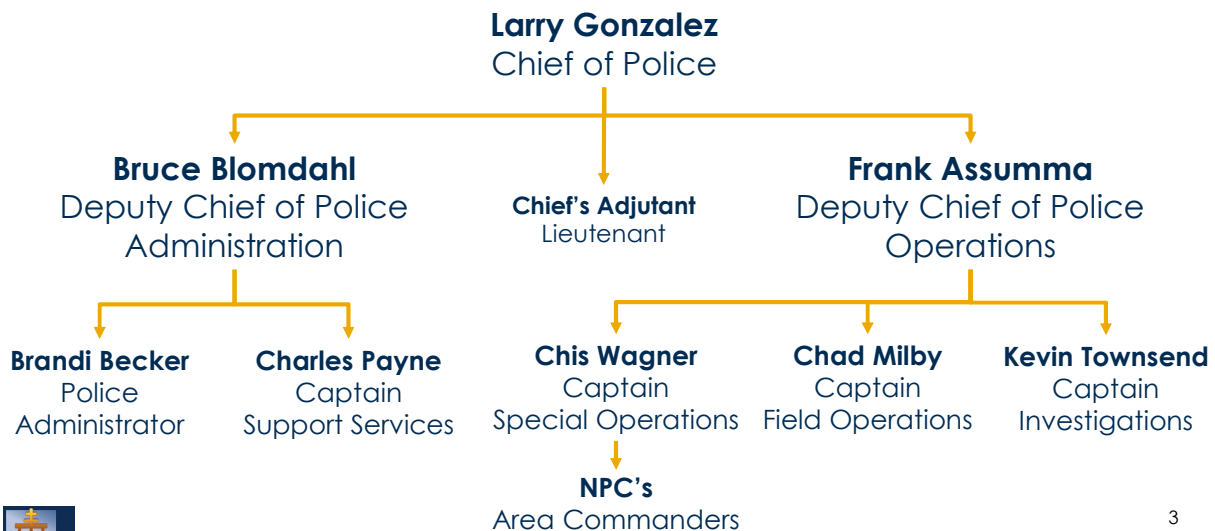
**Larry Gonzalez**
Chief of Police

**Bruce Blomdahl**
Deputy Chief of Police
Administration

**Chief's Adjutant**
Lieutenant

**Frank Assumma**
Deputy Chief of Police
Operations

**Brandi Becker**
Police
Administrator

**Charles Payne**
Captain
Support Services

**Chis Wagner**
Captain
Special Operations

**NPC's**
Area Commanders

**Chad Milby**
Captain
Field Operations

**Kevin Townsend**
Captain
Investigations

3